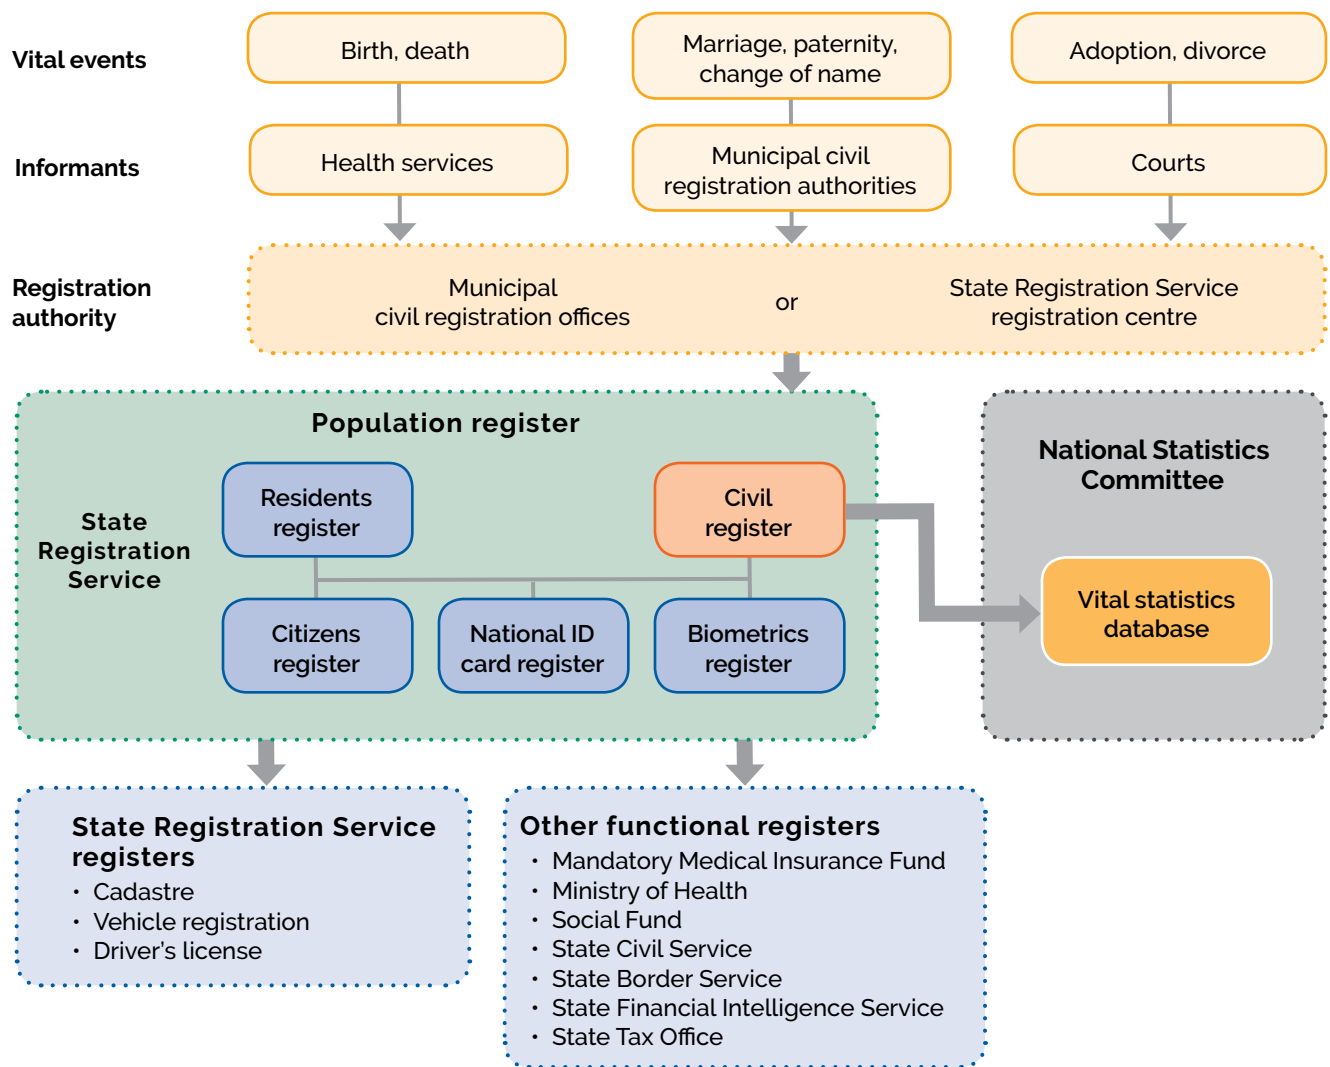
Vital events

Birth, death

Marriage, paternity, change of name

Adoption, divorce

Informants

Health services

Municipal civil registration authorities

Courts

Registration authority

Municipal civil registration offices

or

State Registration Service registration centre

Population register

State Registration Service

Residents register

Civil register

Citizens register

National ID card register

Biometrics register

National Statistics Committee

Vital statistics database

State Registration Service registers
• Cadastre
• Vehicle registration
• Driver's license

Other functional registers
• Mandatory Medical Insurance Fund
• Ministry of Health
• Social Fund
• State Civil Service
• State Border Service
• State Financial Intelligence Service
• State Tax Office